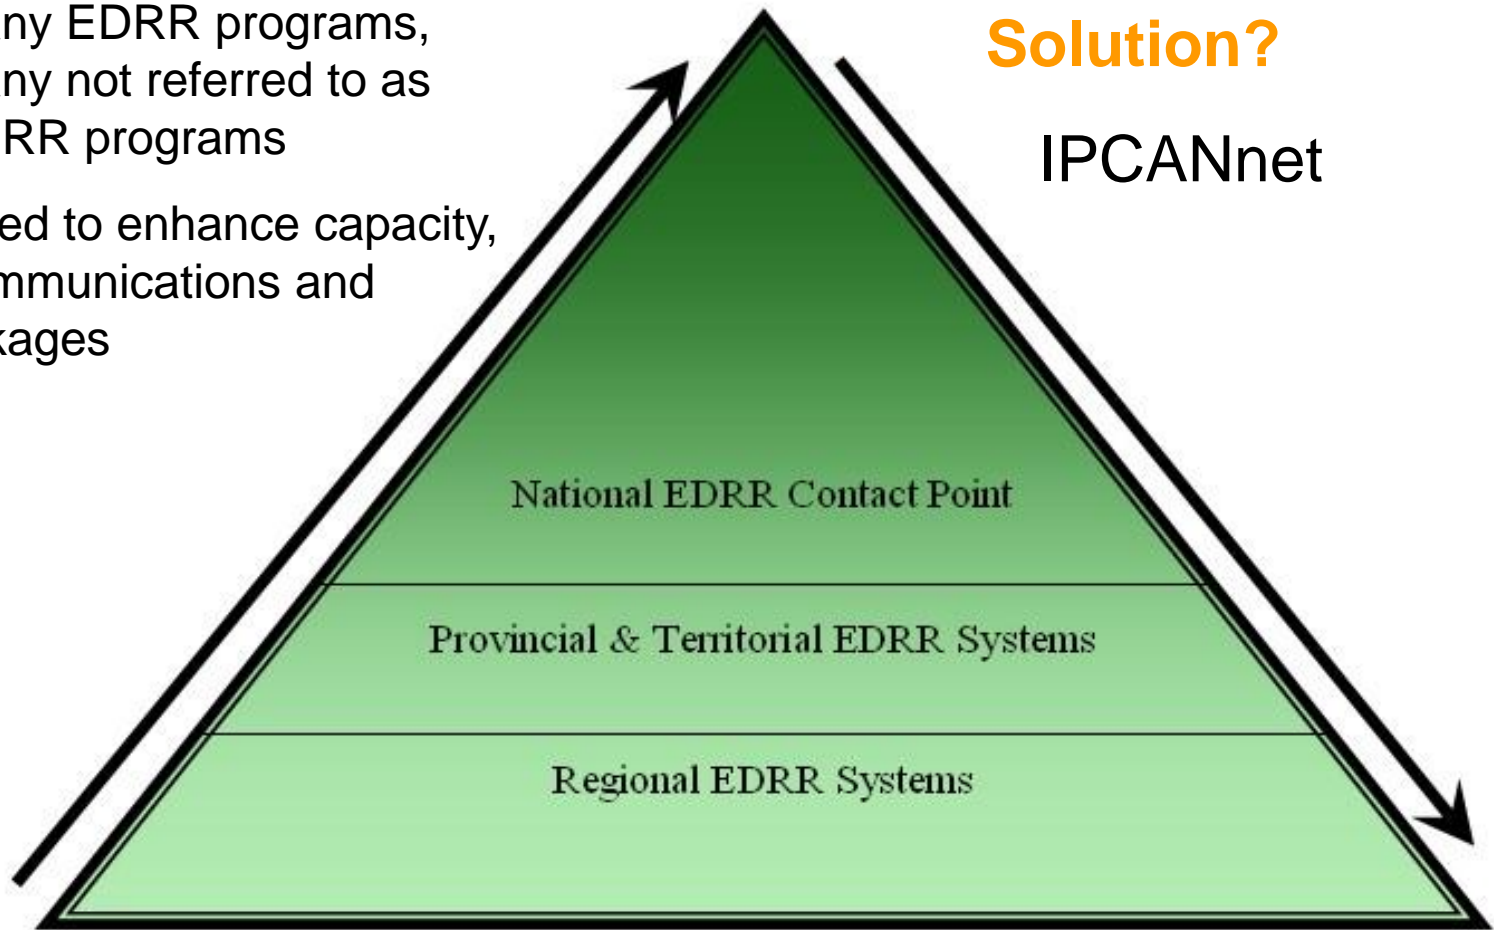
ny EDRR programs, ny not referred to as RR programs

ed to enhance capacity, mmunications and kages

Solution?

IPCANnet

National EDRR Contact Point

Provincial & Territorial EDRR Systems

Regional EDRR Systems